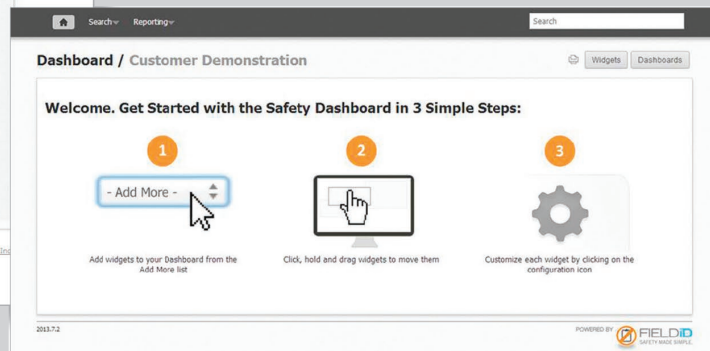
Search Reporting

Search

Dashboard / Customer Demonstration

Widgets Dashboards

Welcome. Get Started with the Safety Dashboard in 3 Simple Steps:

1

- Add More -

Add widgets to your Dashboard from the Add More list

2

Click, hold and drag widgets to move them

3

Customize each widget by clicking on the configuration icon

2013.7.2

POWERED BY FIELDiD SAFETY MADE SIMPLE.